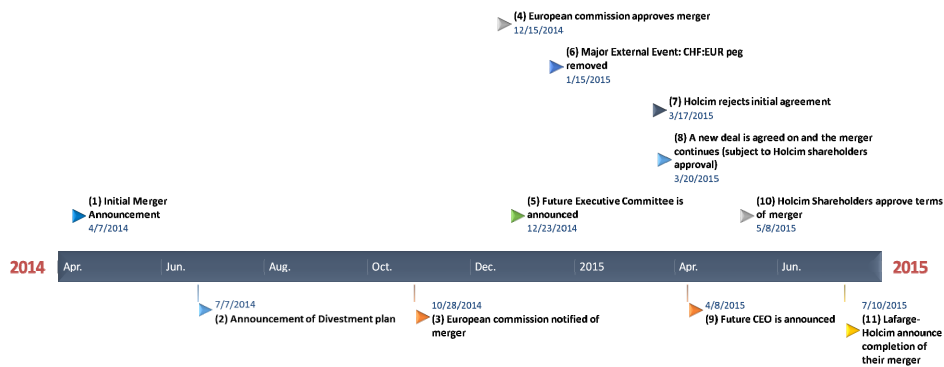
(4) European commission approves merger
12/15/2014

(6) Major External Event: CHF:EUR peg removed
1/15/2015

(7) Holcim rejects initial agreement
3/17/2015

(8) A new deal is agreed on and the merger continues (subject to Holcim shareholders approval)
3/20/2015

(1) Initial Merger Announcement
4/7/2014

(5) Future Executive Committee is announced
12/23/2014

(10) Holcim Shareholders approve terms of merger
5/8/2015

2014 Apr. Jun. Aug. Oct. Dec. 2015 Apr. Jun. 2015

7/7/2014
(2) Announcement of Divestment plan

10/28/2014
(3) European commission notified of merger

4/8/2015
(9) Future CEO is announced

7/10/2015
(11) Lafarge-Holcim announce completion of their merger